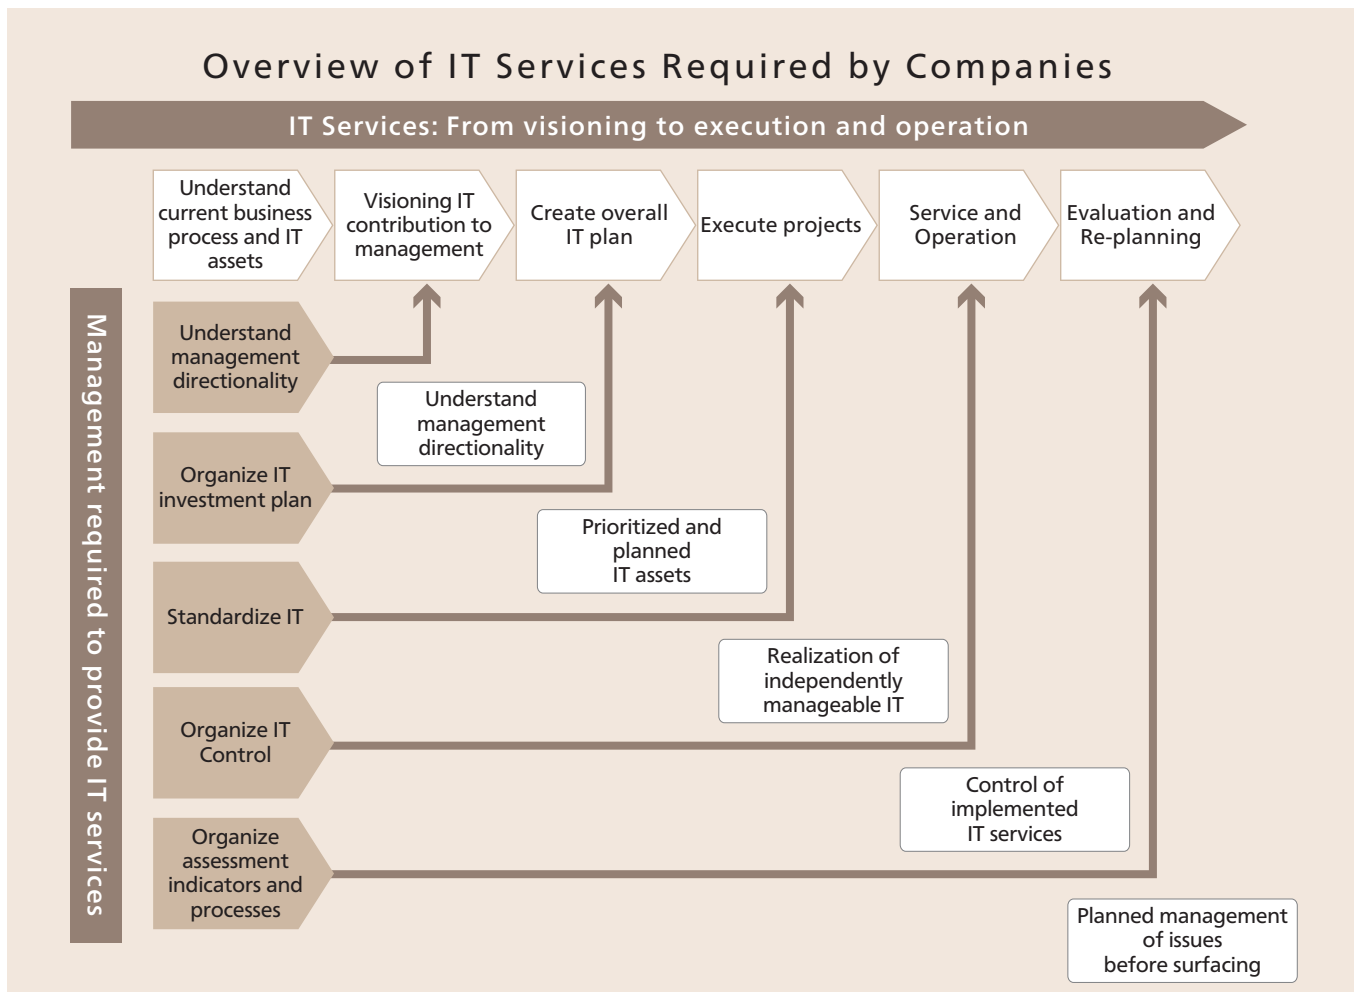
Overview of IT Services Required by Companies

IT Services: From visioning to execution and operation

Understand current business process and IT assets

Visioning IT contribution to management

Create overall IT plan

Execute projects

Service and Operation

Evaluation and Re-planning

Management required to provide IT services

Understand management directionality

Understand management directionality

Organize IT investment plan

Prioritized and planned IT assets

Standardize IT

Realization of independently manageable IT

Organize IT Control

Control of implemented IT services

Organize assessment indicators and processes

Planned management of issues before surfacing